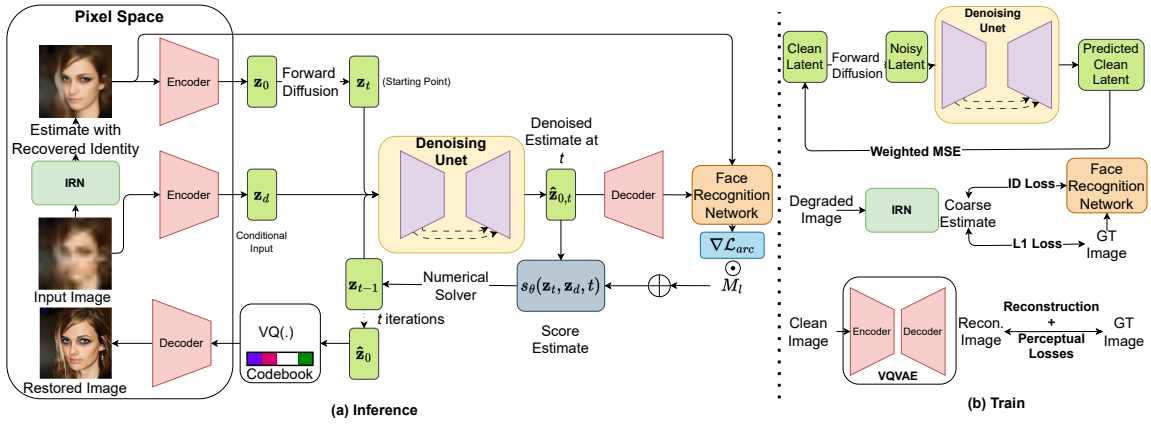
Pixel Space

Encoder

$\mathbf{z}_0$

Forward Diffusion

$\mathbf{z}_t$

(Starting Point)

Estimate with Recovered Identity

IRN

Encoder

$\mathbf{z}_d$

Conditional Input

Denoising Unet

Denoised Estimate at $t$

$\hat{\mathbf{z}}_{0,t}$

Decoder

Face Recognition Network

$\nabla \mathcal{L}_{arc}$

$\odot$

$M_l$

$\bigoplus$

Input Image

$\mathbf{z}_{t-1}$

Numerical Solver

$s_\theta(\mathbf{z}_t, \mathbf{z}_d, t)$

Score Estimate

$t$ iterations

$\hat{\mathbf{z}}_0$

VQ(.)

Codebook

Decoder

Restored Image

(a) Inference

Clean Latent

Forward Diffusion

Noisy Latent

Denoising Unet

Predicted Clean Latent

Weighted MSE

Degraded Image

IRN

Coarse Estimate

ID Loss

Face Recognition Network

L1 Loss

GT Image

Clean Image

Encoder

Decoder

VQVAE

Recon. Image

Reconstruction + Perceptual Losses

GT Image

(b) Train